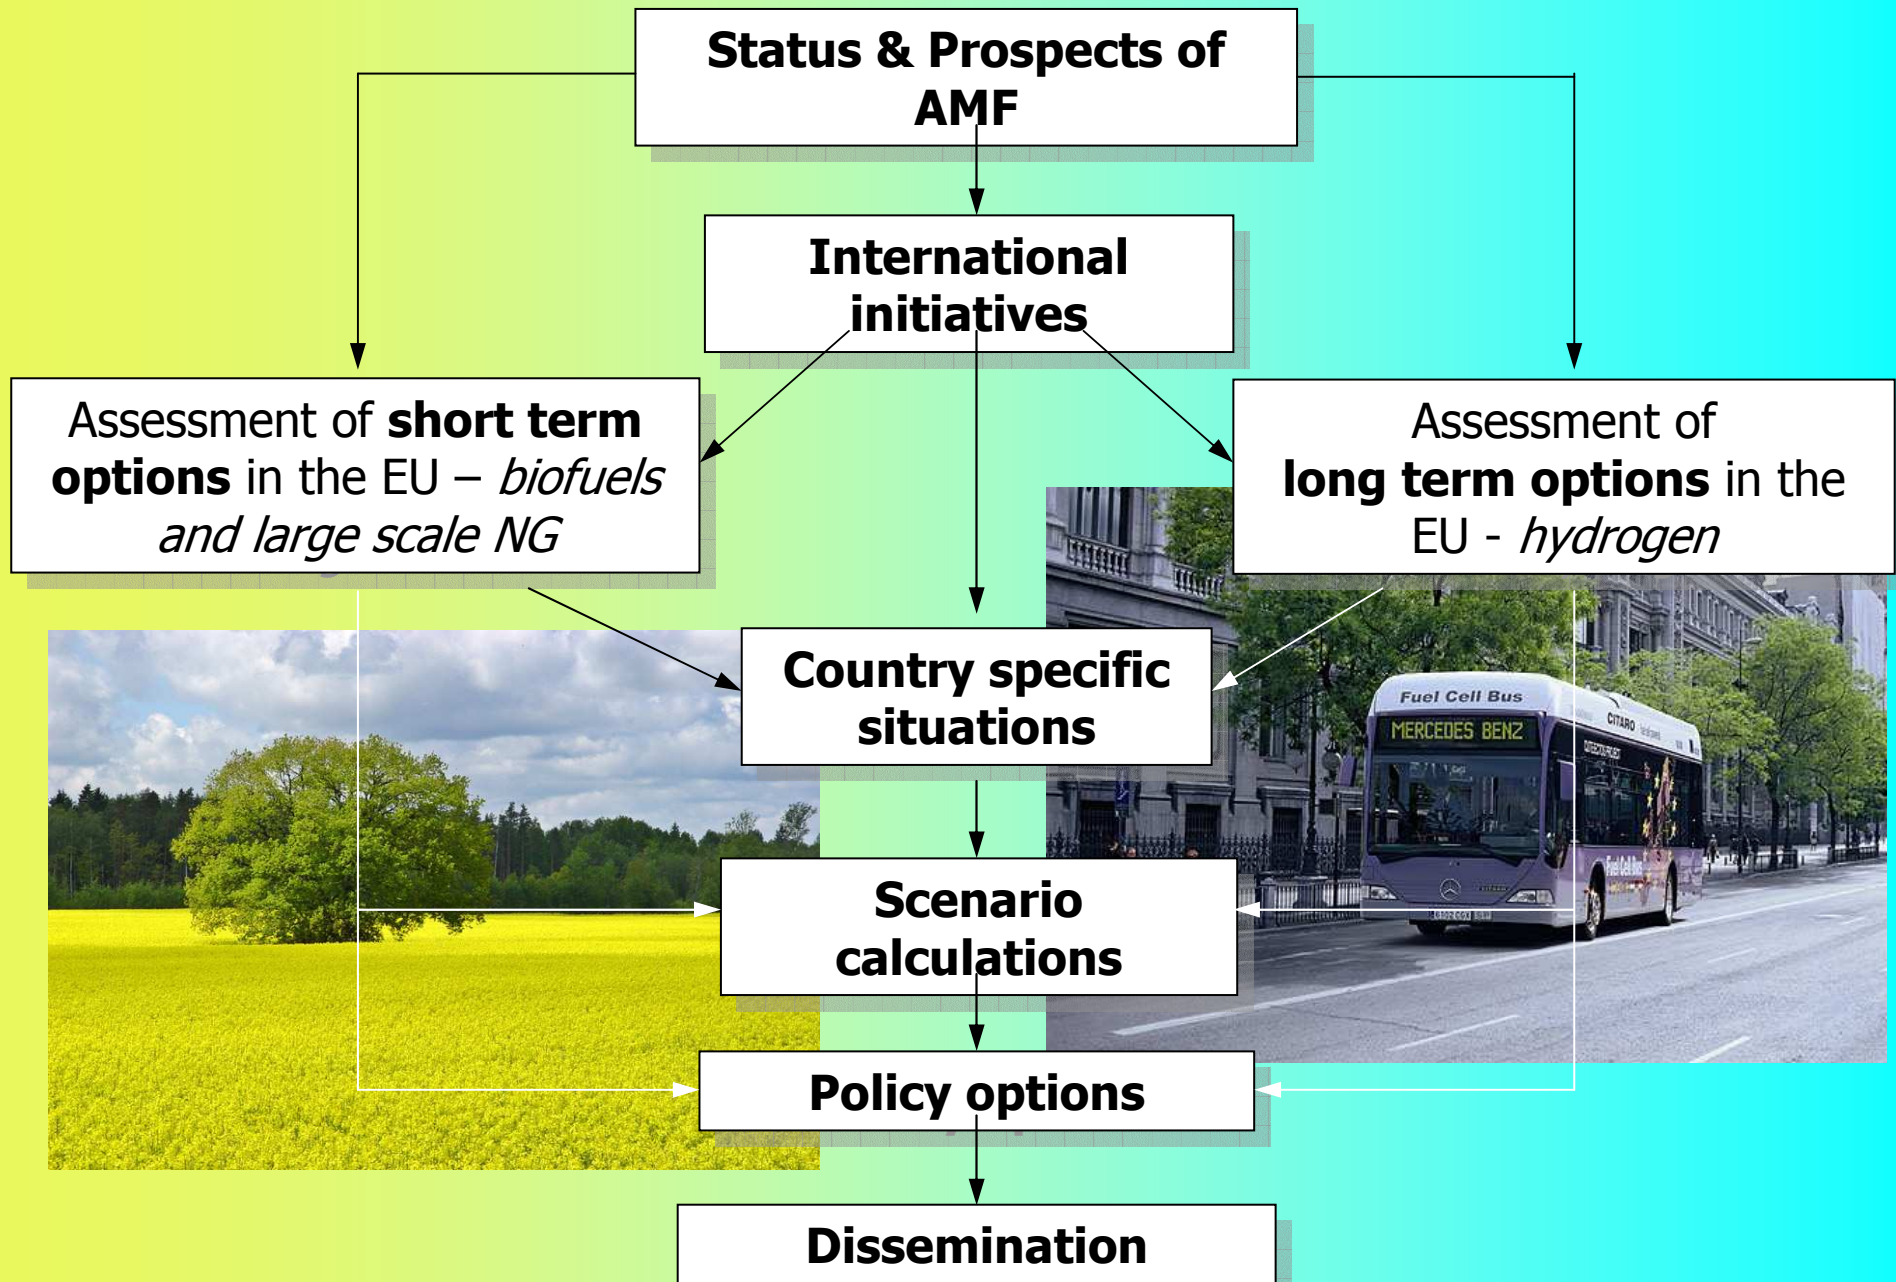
Status & Prospects of AMF

International initiatives

Assessment of **short term options** in the EU – *biofuels and large scale NG*

Assessment of **long term options** in the EU - *hydrogen*

Country specific situations

Fuel Cell Bus

MERCEDES BENZ

CITARO

Scenario calculations

Policy options

Dissemination